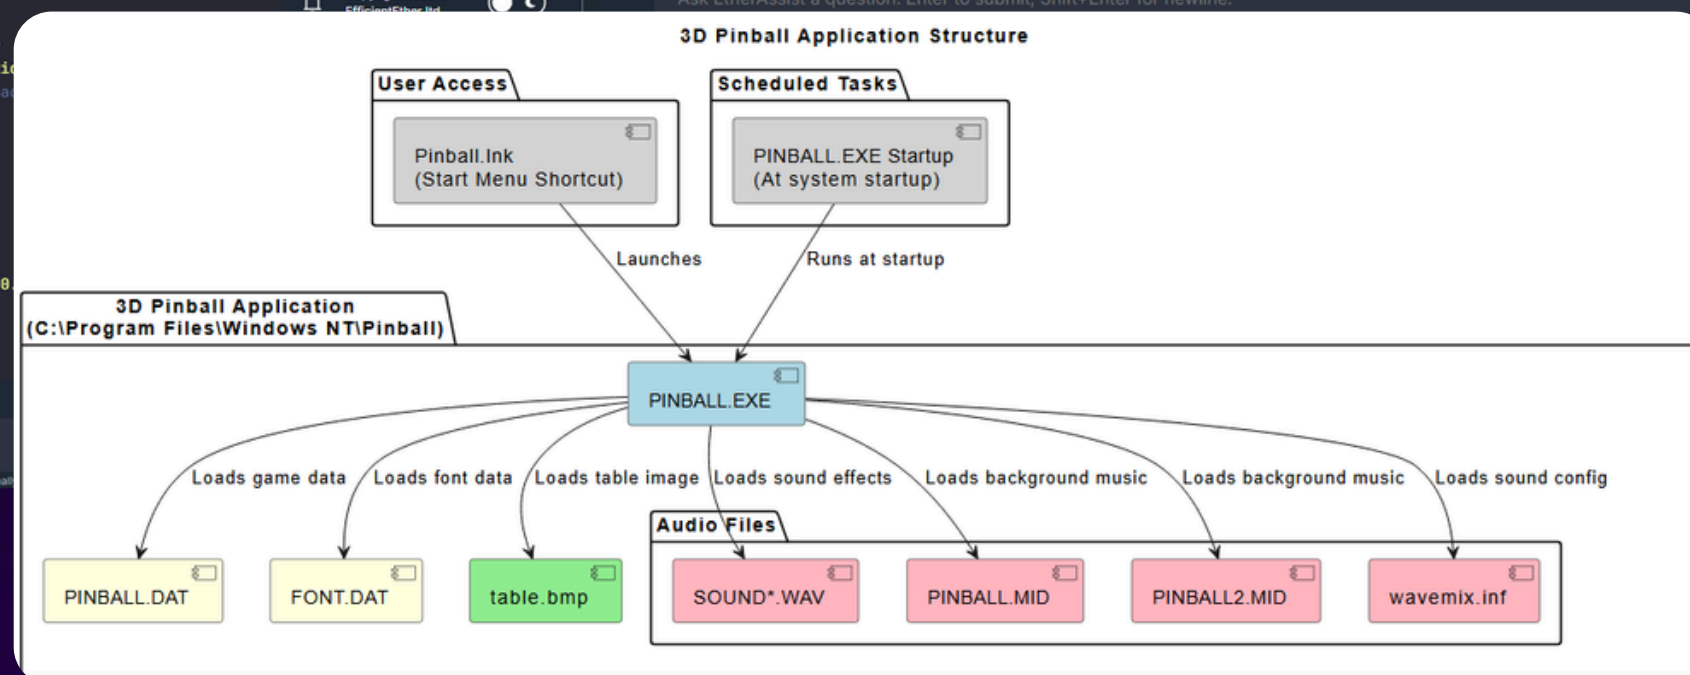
EfficientEther ltd

Ask EtherAssist a question. Enter to submit, Shift+Enter for newline.

3D Pinball Application Structure

User Access

Pinball.lnk
(Start Menu Shortcut)

Scheduled Tasks

PINBALL.EXE Startup
(At system startup)

Launches

Runs at startup

3D Pinball Application
(C:\Program Files\Windows NT\Pinball)

PINBALL.EXE

Loads game data

Loads font data

Loads table image

Loads sound effects

Loads background music

Loads background music

Loads sound config

Audio Files

PINBALL.DAT

FONT.DAT

table.bmp

SOUND*.WAV

PINBALL.MID

PINBALL2.MID

wavemix.inf